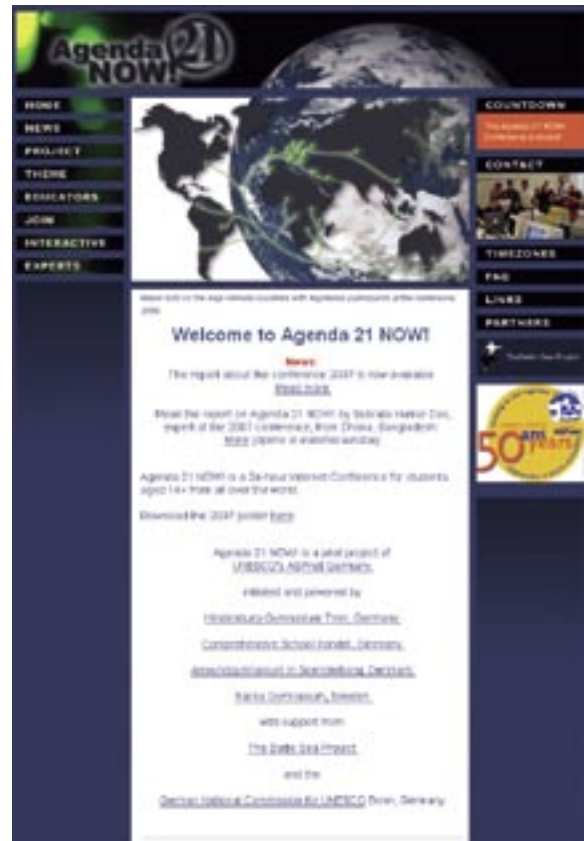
Agenda NOW! 21

HOME
NEWS
PROJECT
THEME
EDUCATORS
JOIN
INTERACTIVE
EXPERTS

COUNTDOWN
The Agenda 21 NOW! Conference is closed!
CONTACT
TIMEZONES
FAQ
LINKS
PARTNERS
The Baltic Sea Project

50 years

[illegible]

Welcome to Agenda 21 NOW!

News:
The report about the conference 2007 is now available
Read more

Read the report on Agenda 21 NOW! by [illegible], expert of the 2007 conference, from Dhaka, Bangladesh: More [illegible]

Agenda 21 NOW! is a 24-hour Internet Conference for students aged 14+ from all over the world.

Download the 2007 poster here

Agenda 21 NOW! is a pilot project of UNESCO's ASPnet Germany,

initiated and powered by

Hindenburg-Gymnasium Trier, Germany

Comprehensive School Kandel, Germany

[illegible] in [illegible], Denmark

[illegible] Gymnasium, Sweden

with support from

The Baltic Sea Project

and the

German National Commission for UNESCO Bonn, Germany